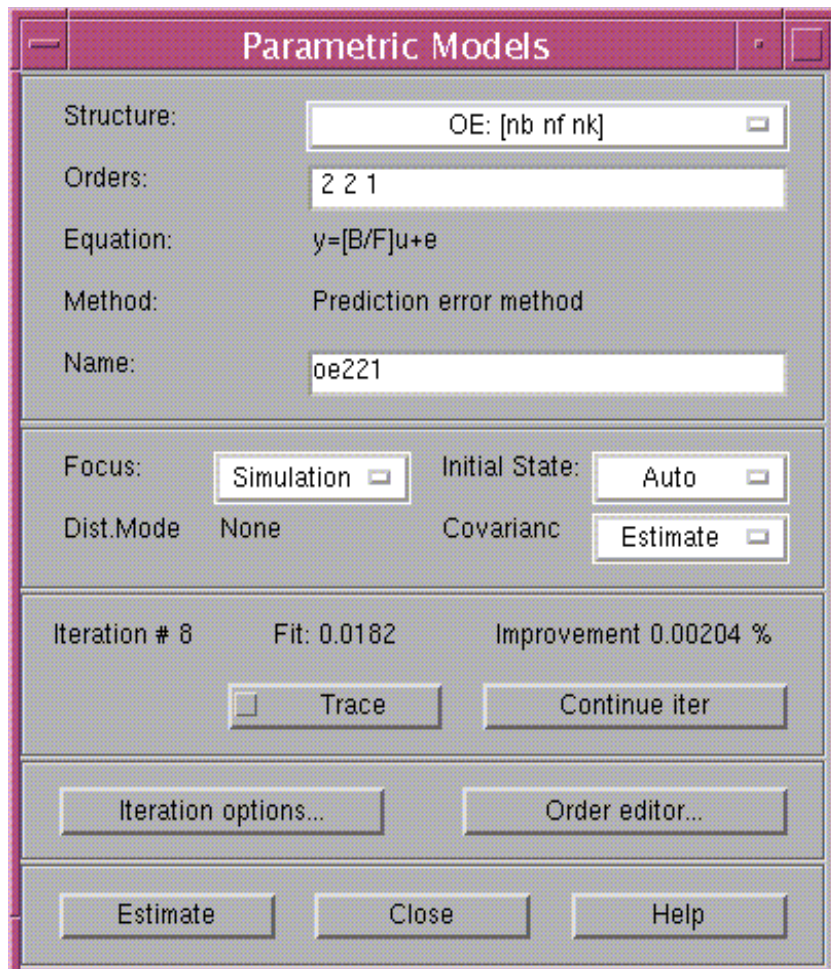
Parametric Models

Structure: OE: [nb nf nk]

Orders: 2 2 1

Equation: y=[B/F]u+e

Method: Prediction error method

Name: oe221

Focus: Simulation

Initial State: Auto

Dist.Mode None

Covarianc Estimate

Iteration # 8 Fit: 0.0182 Improvement 0.00204 %

Trace

Continue iter

Iteration options...

Order editor...

Estimate

Close

Help